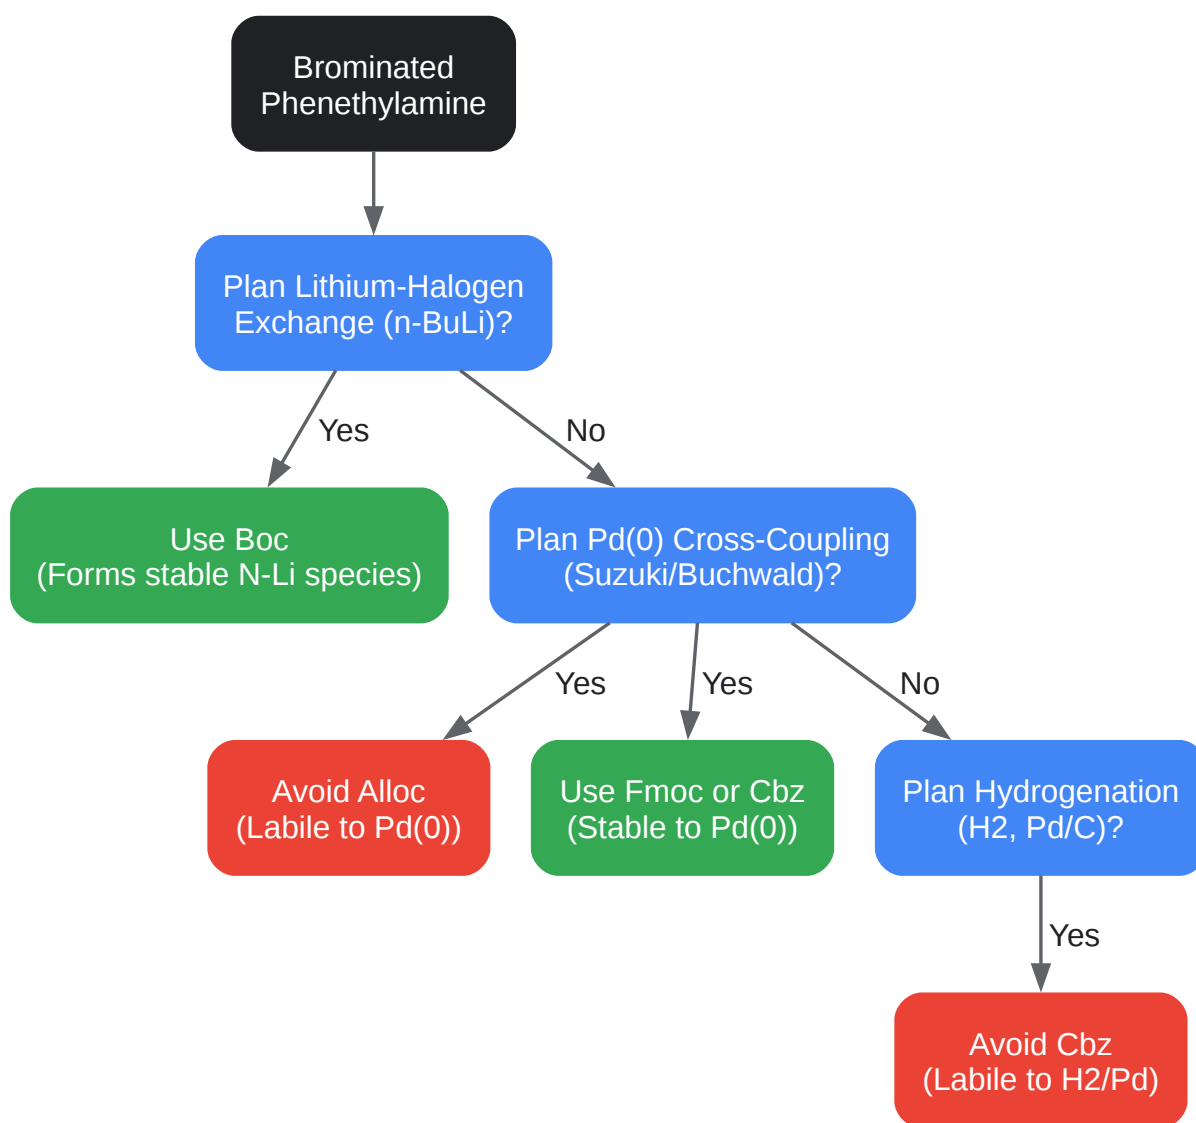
Brominated Phenethylamine

Plan Lithium-Halogen Exchange (n-BuLi)?

Yes

No

Use Boc (Forms stable N-Li species)

Plan Pd(0) Cross-Coupling (Suzuki/Buchwald)?

Yes

Yes

No

Avoid Alloc (Labile to Pd(0))

Use Fmoc or Cbz (Stable to Pd(0))

Plan Hydrogenation (H2, Pd/C)?

Yes

Avoid Cbz (Labile to H2/Pd)